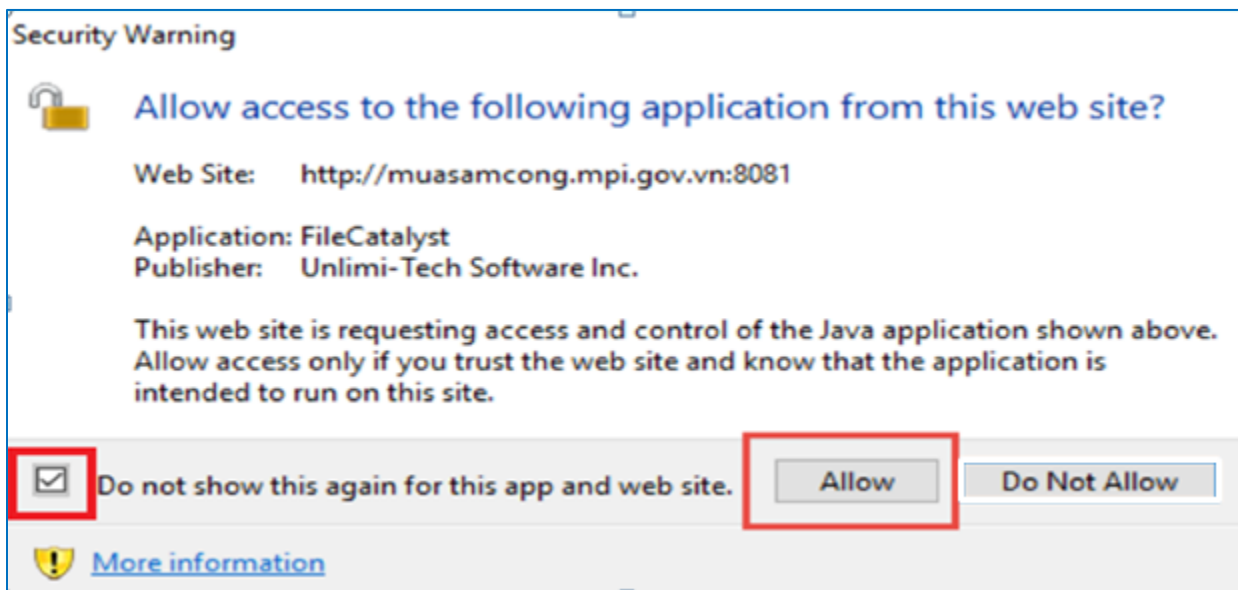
Security Warning

Allow access to the following application from this web site?

Web Site: http://muasamcong.mpi.gov.vn:8081

Application: FileCatalyst
Publisher: Unlimi-Tech Software Inc.

This web site is requesting access and control of the Java application shown above. Allow access only if you trust the web site and know that the application is intended to run on this site.

Do not show this again for this app and web site.

Allow

Do Not Allow

More information